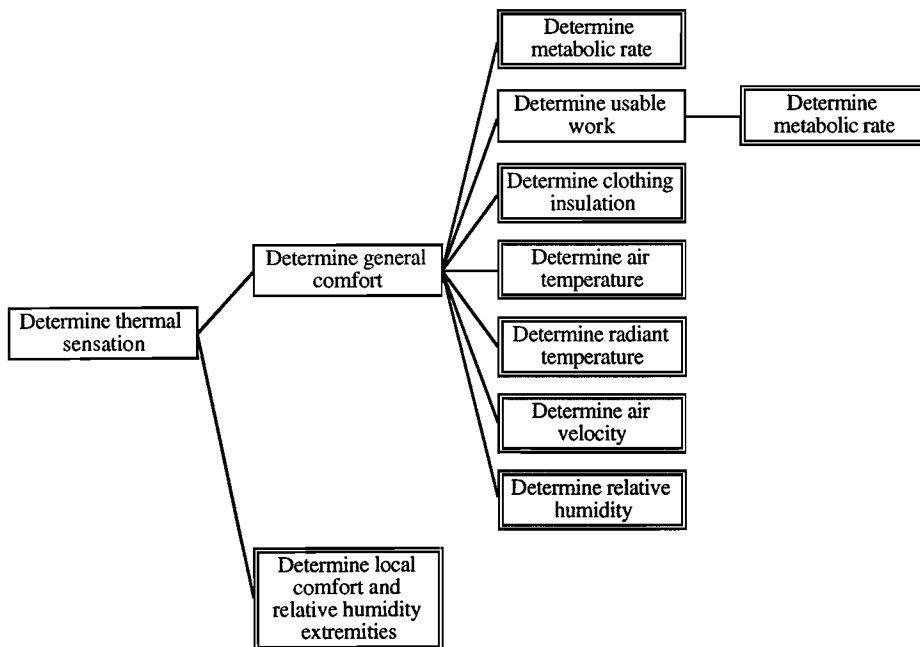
Determine thermal sensation

Determine general comfort

Determine metabolic rate

Determine usable work

Determine metabolic rate

Determine clothing insulation

Determine air temperature

Determine radiant temperature

Determine air velocity

Determine relative humidity

Determine local comfort and relative humidity extremities